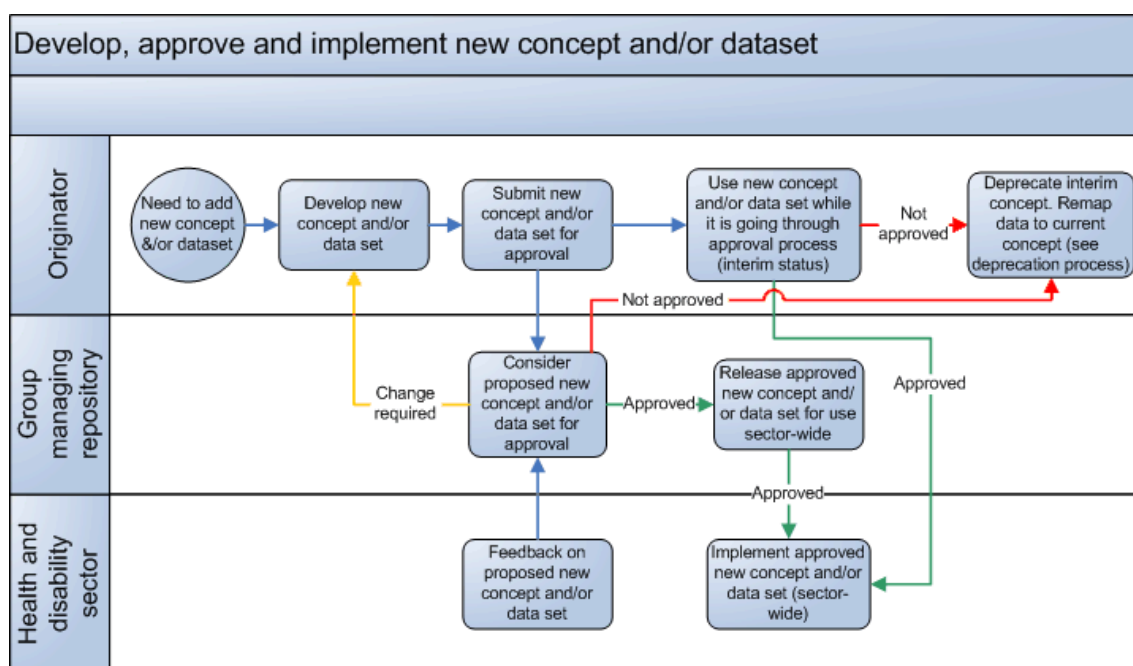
Develop, approve and implement new concept and/or dataset

Originator

Need to add new concept &/or dataset

Develop new concept and/or data set

Submit new concept and/or data set for approval

Use new concept and/or data set while it is going through approval process (interim status)

Not approved

Deprecate interim concept. Remap data to current concept (see deprecation process)

Not approved

Group managing repository

Change required

Consider proposed new concept and/or data set for approval

Approved

Release approved new concept and/ or data set for use sector-wide

Approved

Approved

Health and disability sector

Feedback on proposed new concept and/or data set

Implement approved new concept and/or data set (sector-wide)